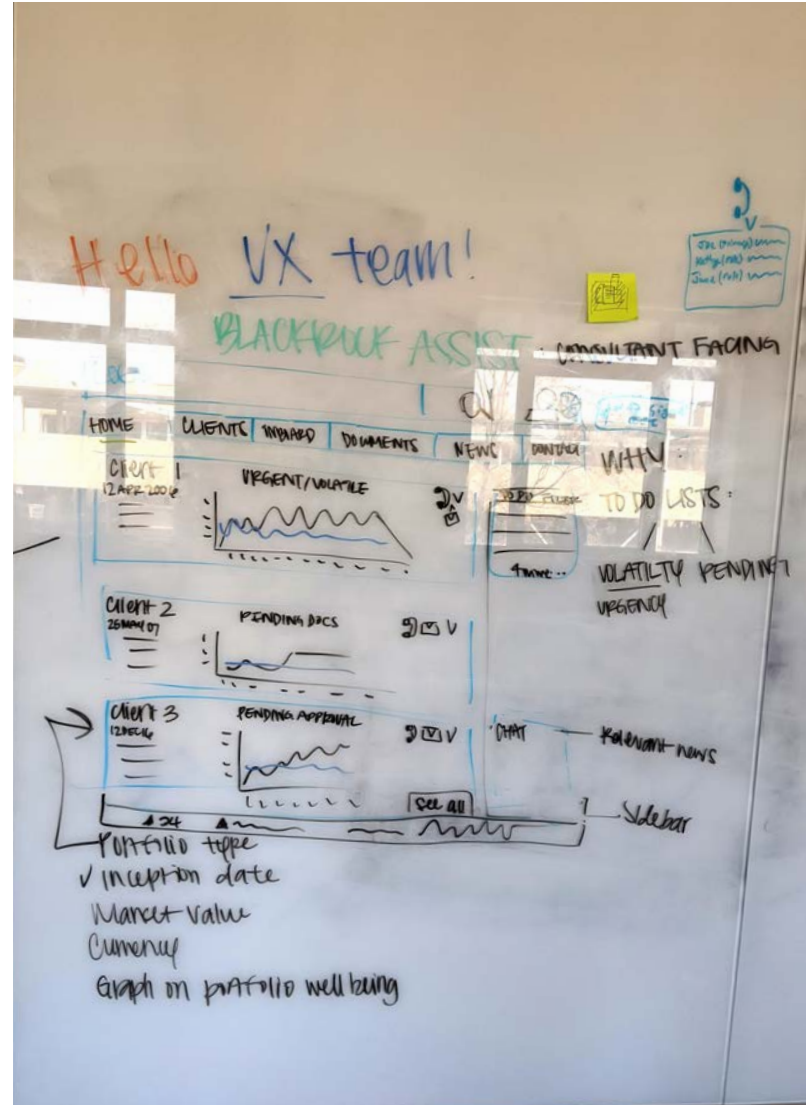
Hello UX team!

BLACKROCK ASSIST : CONSULTANT FACING

HOME | CLIENTS | INBOARD | DOCUMENTS | NEWS | CONTACT

Client 1
12 APR 2006
URGENT/VOLATILE

TO DO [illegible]

Client 2
25 MAY 07
PENDING DOCS

Client 3
12 DEC 06
PENDING APPROVAL

See all

CHAT

WHY
TO DO LISTS:
VOLATILTY PENDING?
URGENCY

Relevant news

Sidebar

Portfolio type
✓ inception date
Market value
Currency
Graph on portfolio well being

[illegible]